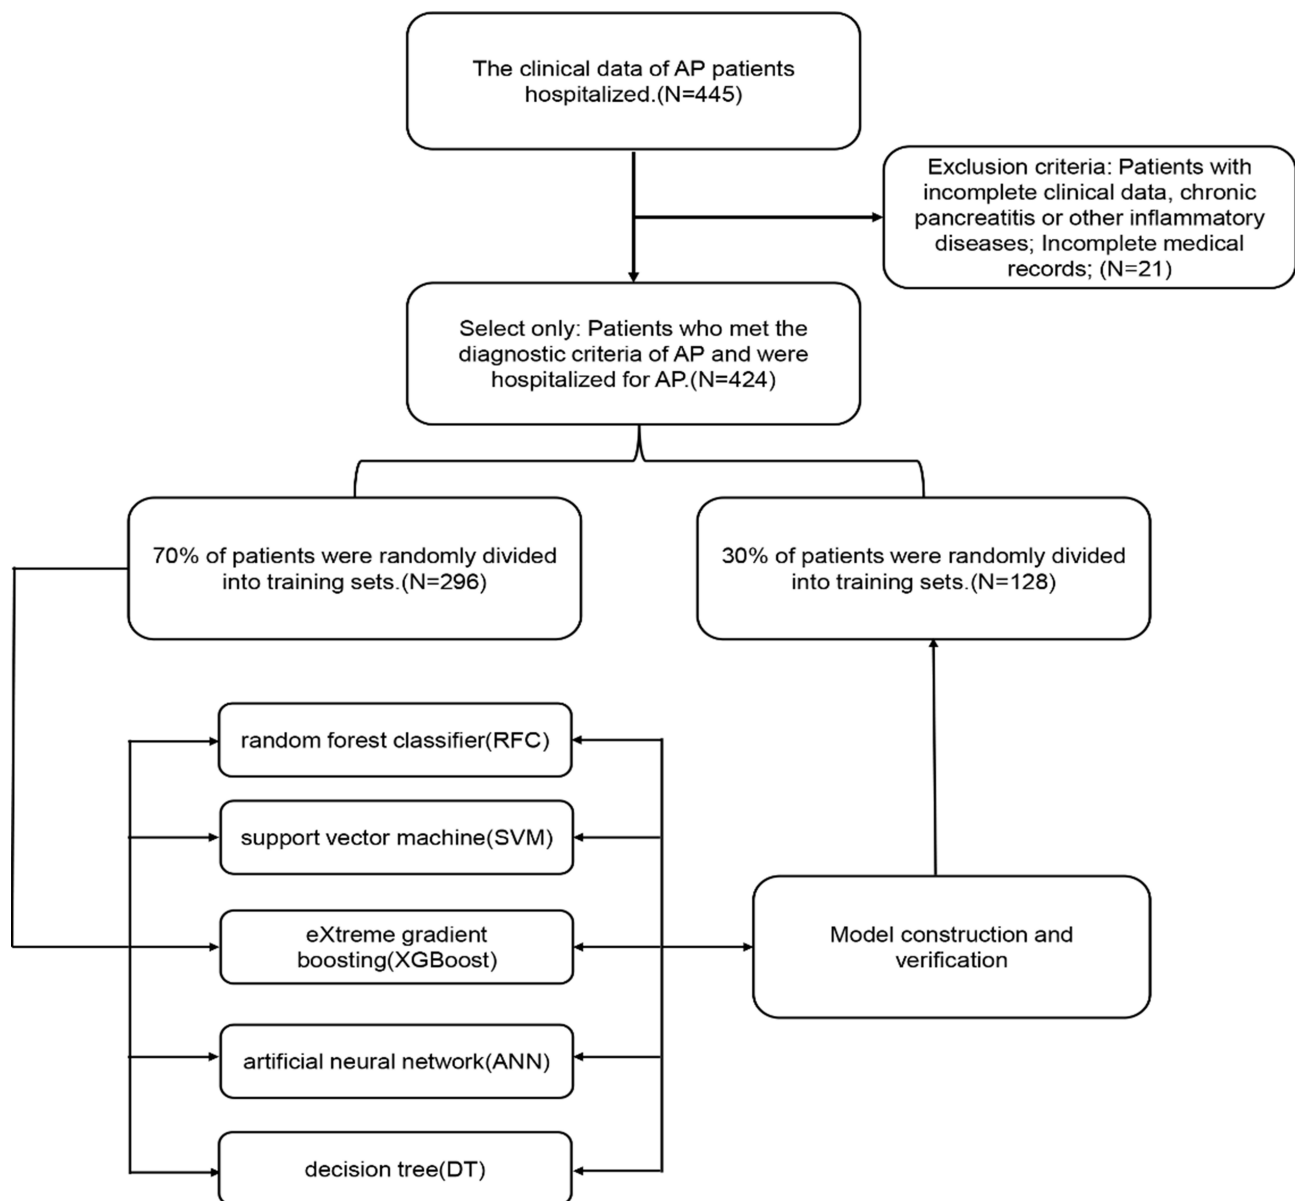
The clinical data of AP patients hospitalized.(N=445)

Exclusion criteria: Patients with incomplete clinical data, chronic pancreatitis or other inflammatory diseases; Incomplete medical records; (N=21)

Select only: Patients who met the diagnostic criteria of AP and were hospitalized for AP.(N=424)

70% of patients were randomly divided into training sets.(N=296)

30% of patients were randomly divided into training sets.(N=128)

random forest classifier(RFC)

support vector machine(SVM)

eXtreme gradient boosting(XGBoost)

artificial neural network(ANN)

decision tree(DT)

Model construction and verification